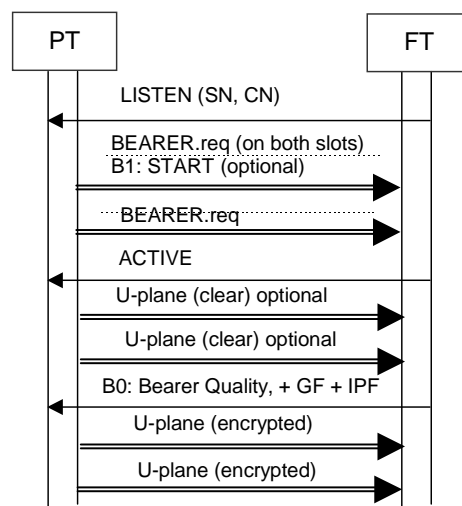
PT

FT

LISTEN (SN, CN)

BEARER.req (on both slots)

B1: START (optional)

BEARER.req

ACTIVE

U-plane (clear) optional

U-plane (clear) optional

B0: Bearer Quality, + GF + IPF

U-plane (encrypted)

U-plane (encrypted)